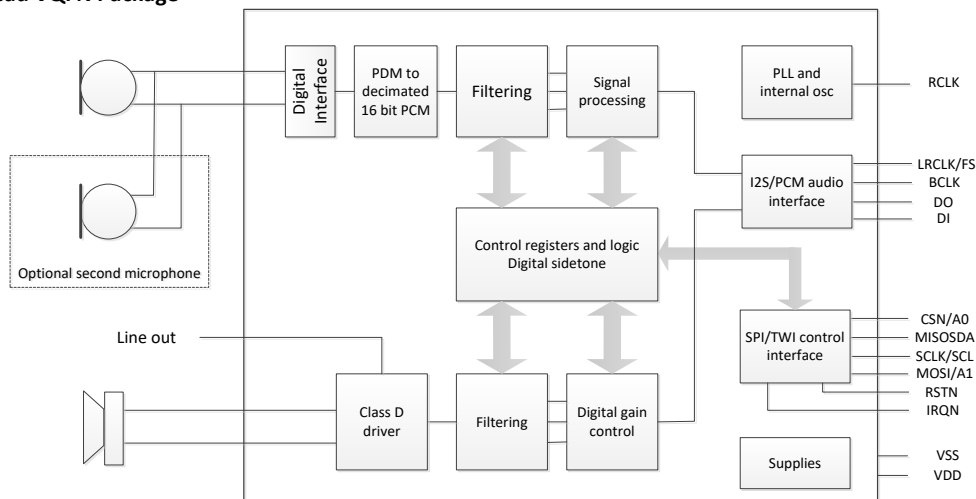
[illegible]d TQFN Package

Digital Interface

PDM to decimated 16 bit PCM

Filtering

Signal processing

PLL and internal osc

RCLK

Optional second microphone

I2S/PCM audio interface

LRCLK/FS
BCLK
DO
DI

Control registers and logic
Digital sidetone

Line out

SPI/TWI control interface

CSN/A0
MISOSDA
SCLK/SCL
MOSI/A1
RSTN
IRQN

Class D driver

Filtering

Digital gain control

Supplies

VSS
VDD